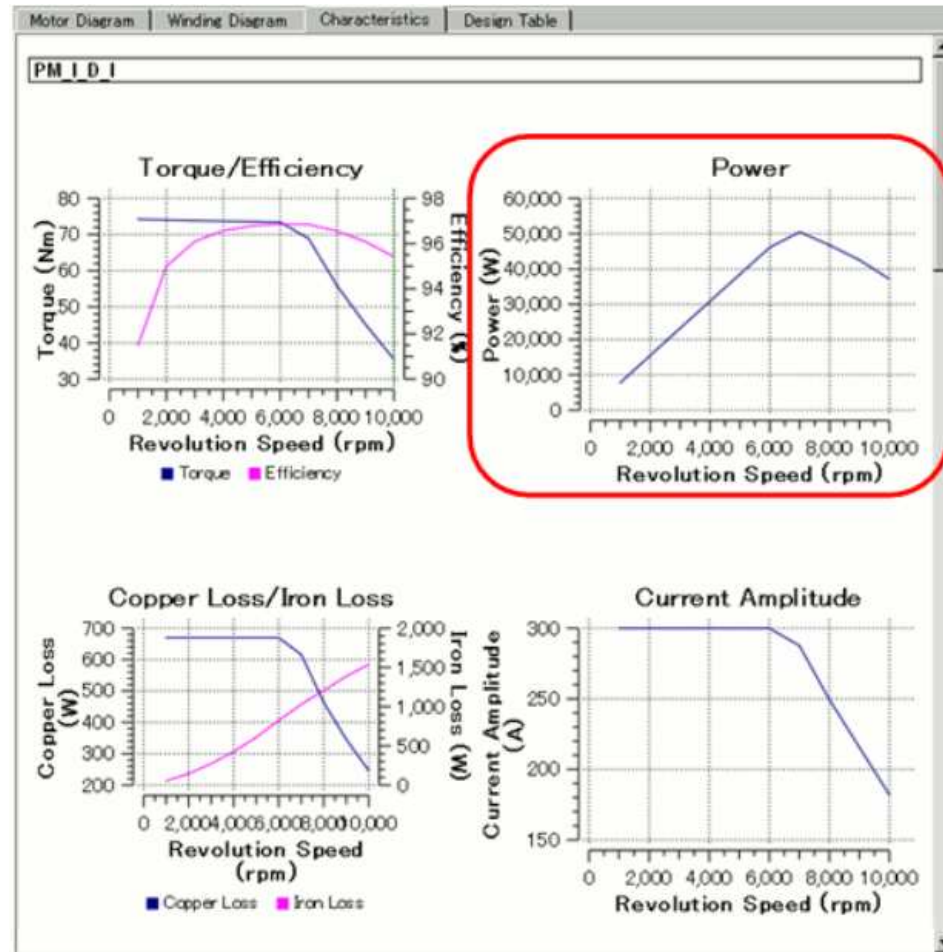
Motor Diagram | Winding Diagram | Characteristics | Design Table

PM_I_D_I

Torque/Efficiency

Torque (Nm)
80
70
60
50
40
30

Efficiency (%)
98
96
94
92
90

0 2,000 4,000 6,000 8,000 10,000
Revolution Speed (rpm)

Torque Efficiency

Power

Power (W)
60,000
50,000
40,000
30,000
20,000
10,000
0

0 2,000 4,000 6,000 8,000 10,000
Revolution Speed (rpm)

Copper Loss/Iron Loss

Copper Loss (W)
700
600
500
400
300
200

Iron Loss (W)
2,000
1,500
1,000
500
0

0 2,0004,0006,0008,00010,000
Revolution Speed (rpm)

Copper Loss Iron Loss

Current Amplitude

Current Amplitude (A)
300
250
200
150

0 2,000 4,000 6,000 8,000 10,000
Revolution Speed (rpm)